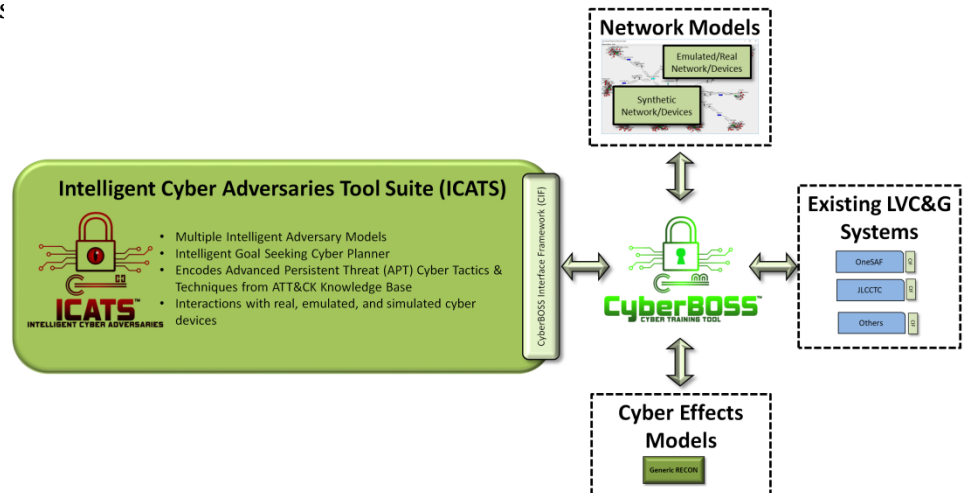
s

Network Models

Emulated/Real Network/Devices

Synthetic Network/Devices

Intelligent Cyber Adversaries Tool Suite (ICATS)

ICATS™
INTELLIGENT CYBER ADVERSARIES

• Multiple Intelligent Adversary Models
• Intelligent Goal Seeking Cyber Planner
• Encodes Advanced Persistent Threat (APT) Cyber Tactics & Techniques from ATT&CK Knowledge Base
• Interactions with real, emulated, and simulated cyber devices

CyberBOSS Interface Framework (CIF)

CyberBOSS™
CYBER TRAINING TOOL

Existing LVC&G Systems

OneSAF

JLCCTC

Others

Cyber Effects Models

Generic RECON